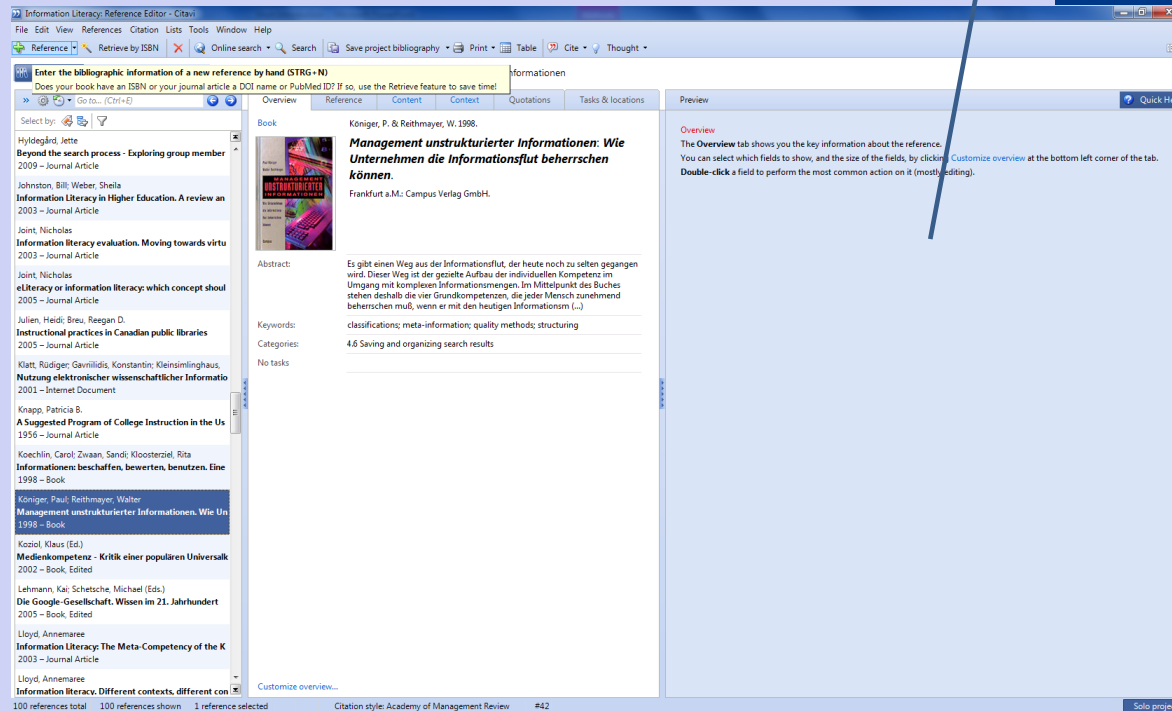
Information Literacy: Reference Editor - Citavi

File Edit View References Citation Lists Tools Window Help

Reference Retrieve by ISBN Online search Search Save project bibliography Print Table Cite Thought

Enter the bibliographic information of a new reference by hand (STRG+N)
Does your book have an ISBN or your journal article a DOI name or PubMed ID? If so, use the Retrieve feature to save time!

nformationen

Go to... (Ctrl+E)

Select by:

Hyldegård, Jette
Beyond the search process - Exploring group member
2009 – Journal Article

Johnston, Bill; Weber, Sheila
Information Literacy in Higher Education. A review an
2003 – Journal Article

Joint, Nicholas
Information literacy evaluation. Moving towards virtu
2003 – Journal Article

Joint, Nicholas
eLiteracy or information literacy: which concept shoul
2005 – Journal Article

Julien, Heidi; Breu, Reegan D.
Instructional practices in Canadian public libraries
2005 – Journal Article

Klatt, Rüdiger; Gavriilidis, Konstantin; Kleinsimlinghaus,
Nutzung elektronischer wissenschaftlicher Informatio
2001 – Internet Document

Knapp, Patricia B.
A Suggested Program of College Instruction in the Us
1956 – Journal Article

Koechlin, Carol; Zwaan, Sandi; Kloosterziel, Rita
Informationen: beschaffen, bewerten, benutzen. Eine
1998 – Book

Königer, Paul; Reithmayer, Walter
Management unstrukturierter Informationen. Wie Un
1998 – Book

Koziol, Klaus (Ed.)
Medienkompetenz - Kritik einer populären Universalk
2002 – Book, Edited

Lehmann, Kai; Schetsche, Michael (Eds.)
Die Google-Gesellschaft. Wissen im 21. Jahrhundert
2005 – Book, Edited

Lloyd, Annemaree
Information Literacy: The Meta-Competency of the K
2003 – Journal Article

Lloyd, Annemaree
Information literacy. Different contexts, different con

Overview | Reference | Content | Context | Quotations | Tasks & locations

Book
Königer, P. & Reithmayer, W. 1998.
Management unstrukturierter Informationen: Wie Unternehmen die Informationsflut beherrschen können.
Frankfurt a.M.: Campus Verlag GmbH.

Abstract: Es gibt einen Weg aus der Informationsflut, der heute noch zu selten gegangen wird. Dieser Weg ist der gezielte Aufbau der individuellen Kompetenz im Umgang mit komplexen Informationsmengen. Im Mittelpunkt des Buches stehen deshalb die vier Grundkompetenzen, die jeder Mensch zunehmend beherrschen muß, wenn er mit den heutigen Informationsm (...)

Keywords: classifications; meta-information; quality methods; structuring

Categories: 4.6 Saving and organizing search results

No tasks

Customize overview...

Preview

Quick He

Overview
The Overview tab shows you the key information about the reference.
You can select which fields to show, and the size of the fields, by clicking Customize overview at the bottom left corner of the tab.
Double-click a field to perform the most common action on it (mostly editing).

100 references total 100 references shown 1 reference selected Citation style: Academy of Management Review #42 Solo proje